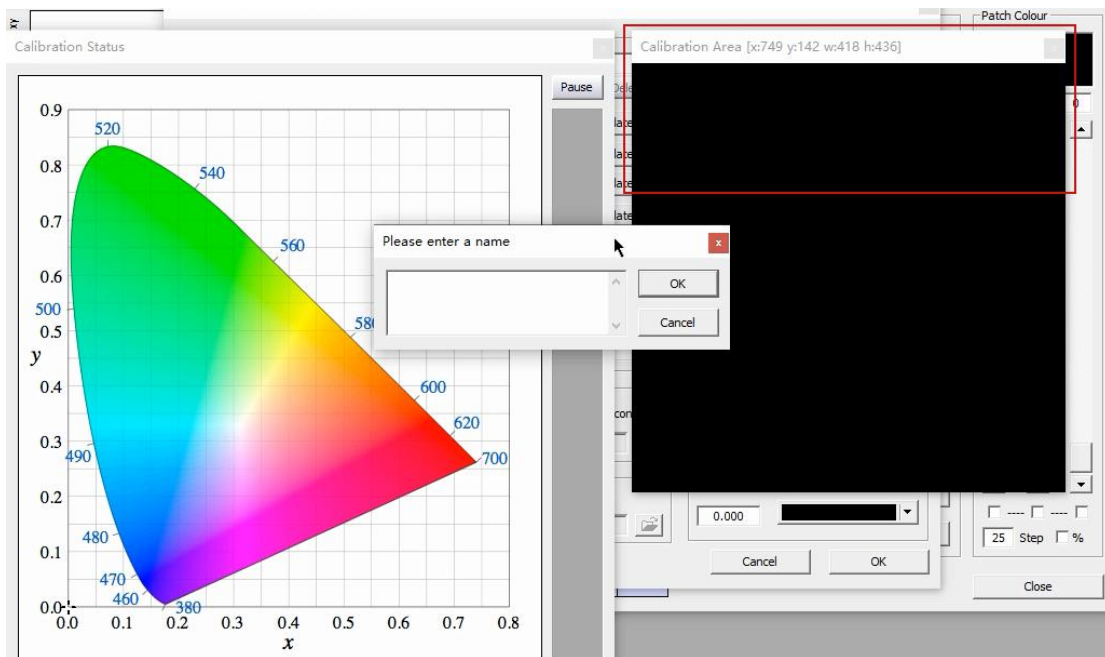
Calibration Status

Pause

0.9
0.8
0.7
0.6
0.5
0.4
0.3
0.2
0.1
0.0
y
520
540
560
58
600
620
700
500
490
480
470
460
380
0.0 0.1 0.2 0.3 0.4 0.5 0.6 0.7 0.8
x

Please enter a name
OK
Cancel

Calibration Area [x:749 y:142 w:418 h:436]

Patch Colour

0.000

Cancel
OK

25 Step %

Close